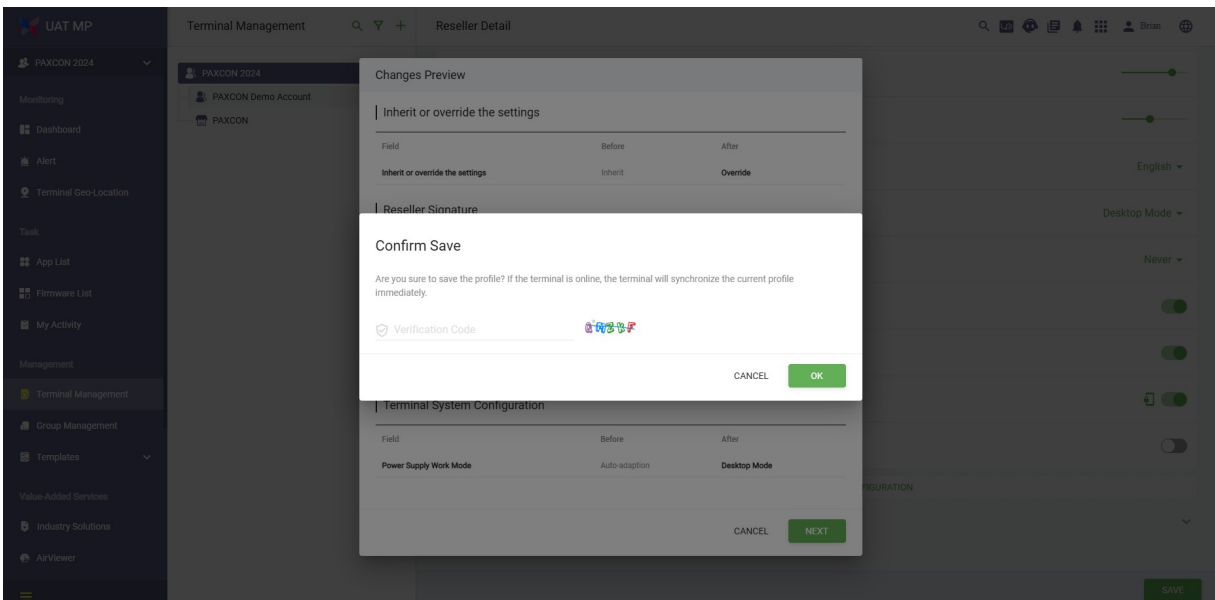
UAT MP

PAXCON 2024

Monitoring

Dashboard

Alert

Terminal Geo-Location

Task

App List

Firmware List

My Activity

Management

Terminal Management

Group Management

Templates

Value-Added Services

Industry Solutions

AirViewer

Terminal Management

PAXCON 2024

PAXCON Demo Account

PAXCON

Reseller Detail

Brian

English

Desktop Mode

Never

SAVE

Changes Preview

Inherit or override the settings

| Field | Before | After |
|---|---|---|
| Inherit or override the settings | Inherit | Override |

Reseller Signature

Confirm Save

Are you sure to save the profile? If the terminal is online, the terminal will synchronize the current profile immediately.

Verification Code

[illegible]

CANCEL OK

Terminal System Configuration

| Field | Before | After |
|---|---|---|
| Power Supply Work Mode | Auto-adaption | Desktop Mode |

CANCEL NEXT